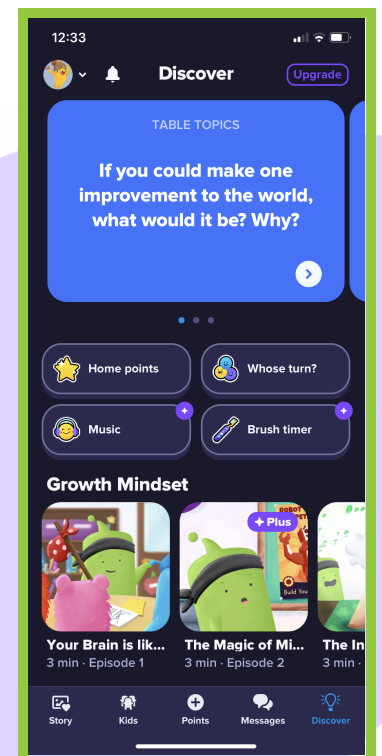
12:33

Discover

Upgrade

TABLE TOPICS

If you could make one improvement to the world, what would it be? Why?

Home points

Whose turn?

Music

Brush timer

Growth Mindset

Plus

ROBOT

Build Your

Your Brain is lik...
3 min · Episode 1

The Magic of Mi...
3 min · Episode 2

The In
3 min

Story

Kids

Points

Messages

Discover